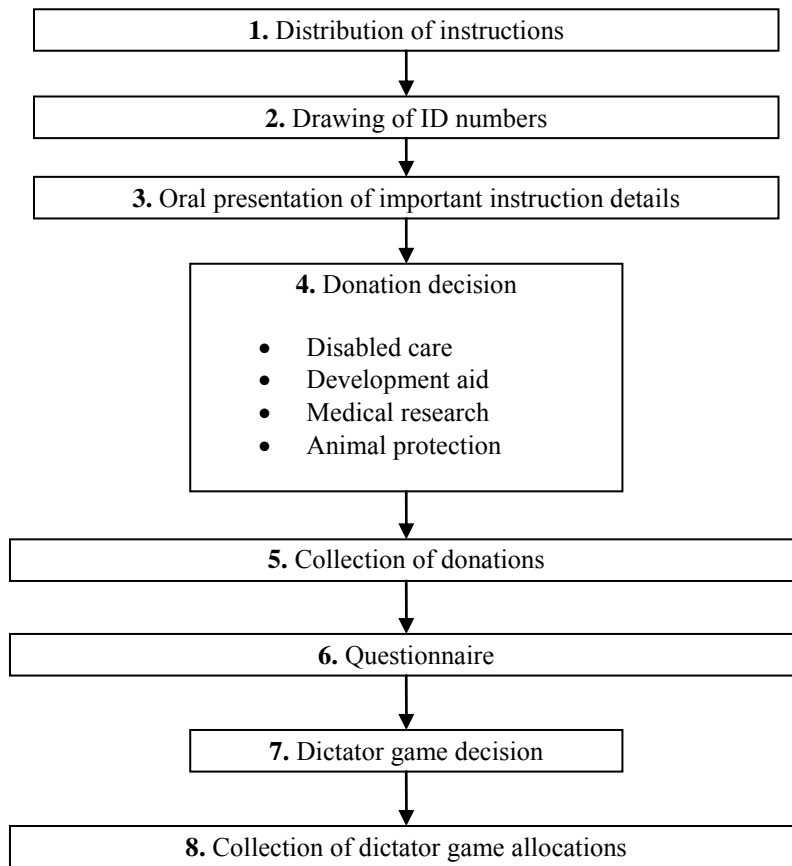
**1.** Distribution of instructions

**2.** Drawing of ID numbers

**3.** Oral presentation of important instruction details

**4.** Donation decision

- Disabled care
- Development aid
- Medical research
- Animal protection

**5.** Collection of donations

**6.** Questionnaire

**7.** Dictator game decision

**8.** Collection of dictator game allocations